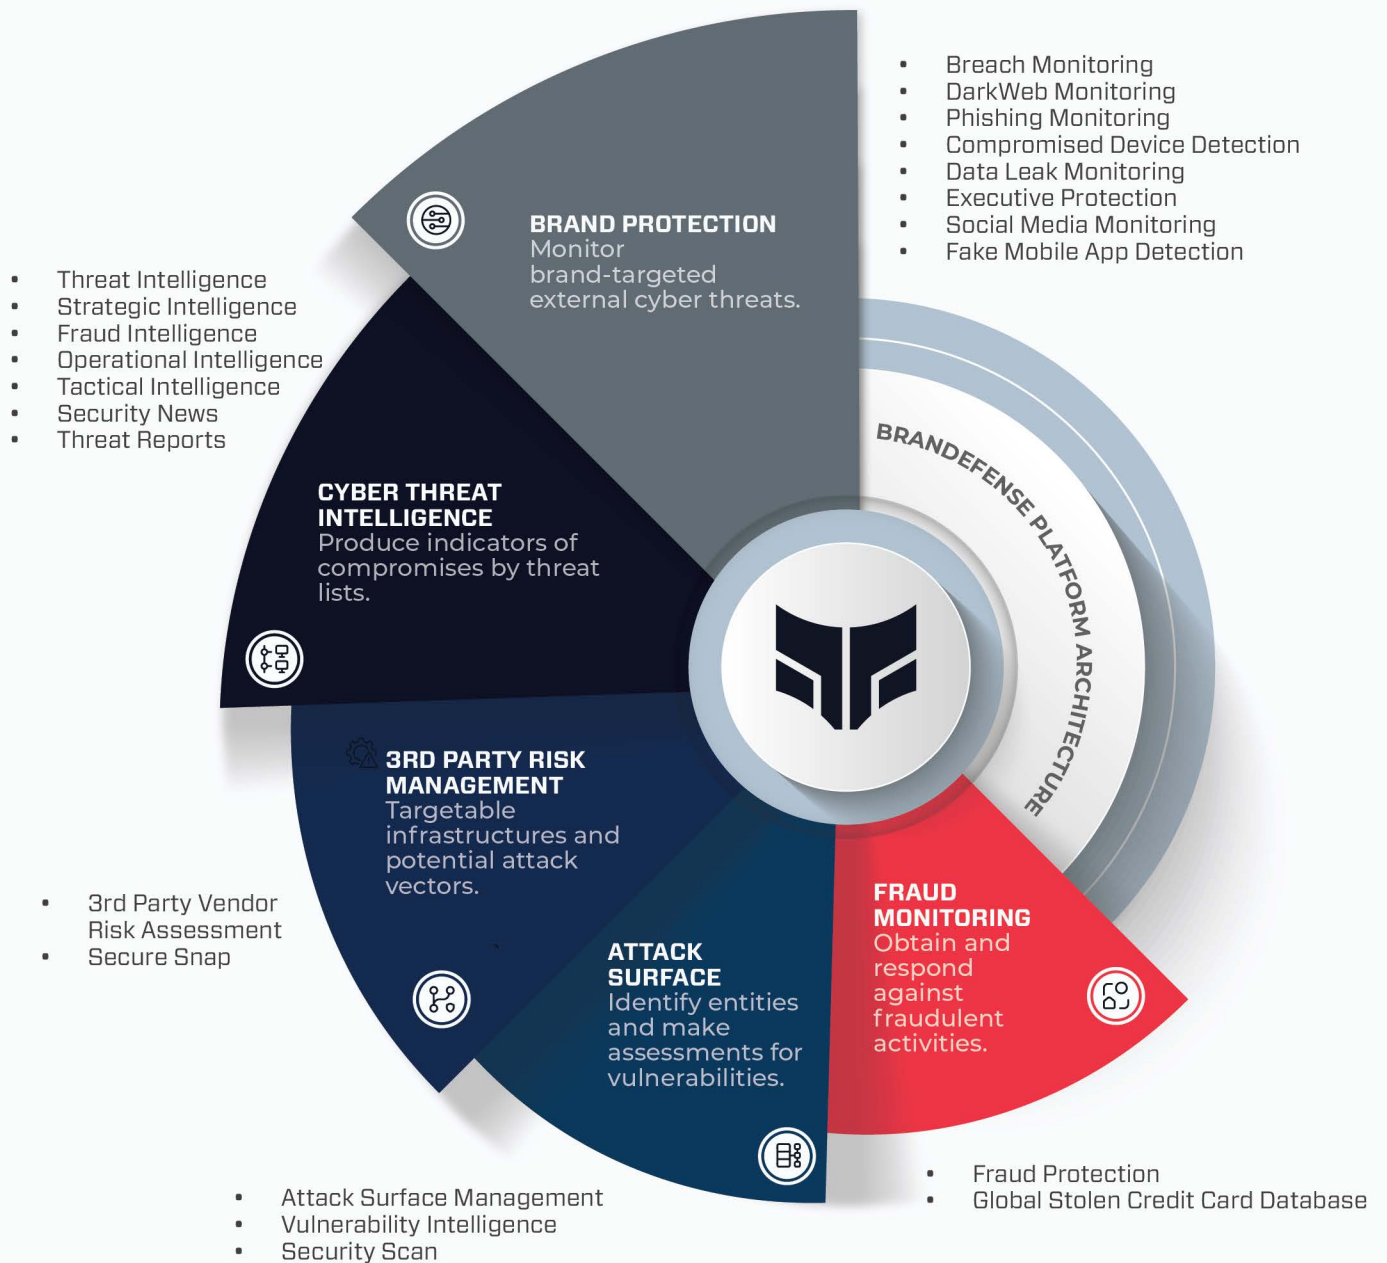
- Breach Monitoring
- DarkWeb Monitoring
- Phishing Monitoring
- Compromised Device Detection
- Data Leak Monitoring
- Executive Protection
- Social Media Monitoring
- Fake Mobile App Detection

BRAND PROTECTION
Monitor brand-targeted external cyber threats.

- Threat Intelligence
- Strategic Intelligence
- Fraud Intelligence
- Operational Intelligence
- Tactical Intelligence
- Security News
- Threat Reports

CYBER THREAT INTELLIGENCE
Produce indicators of compromises by threat lists.

BRANDEFENSE PLATFORM ARCHITECTURE

3RD PARTY RISK MANAGEMENT
Targetable infrastructures and potential attack vectors.

- 3rd Party Vendor Risk Assessment
- Secure Snap

FRAUD MONITORING
Obtain and respond against fraudulent activities.

ATTACK SURFACE
Identify entities and make assessments for vulnerabilities.

- Fraud Protection
- Global Stolen Credit Card Database

- Attack Surface Management
- Vulnerability Intelligence
- Security Scan